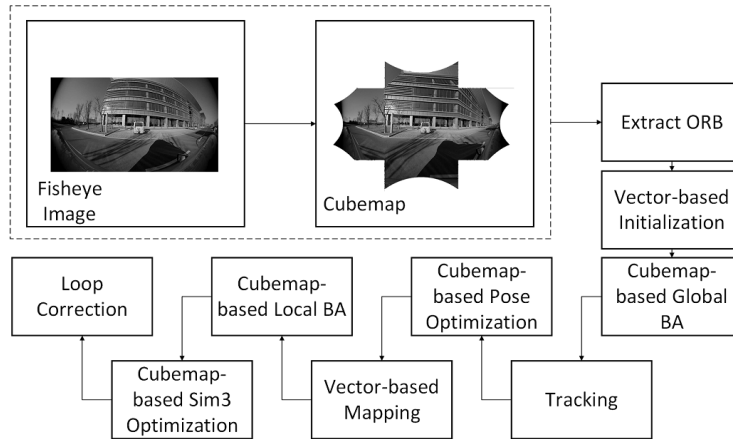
Fisheye Image

Cubemap

Extract ORB

Vector-based Initialization

Cubemap-based Global BA

Tracking

Cubemap-based Pose Optimization

Vector-based Mapping

Cubemap-based Local BA

Cubemap-based Sim3 Optimization

Loop Correction